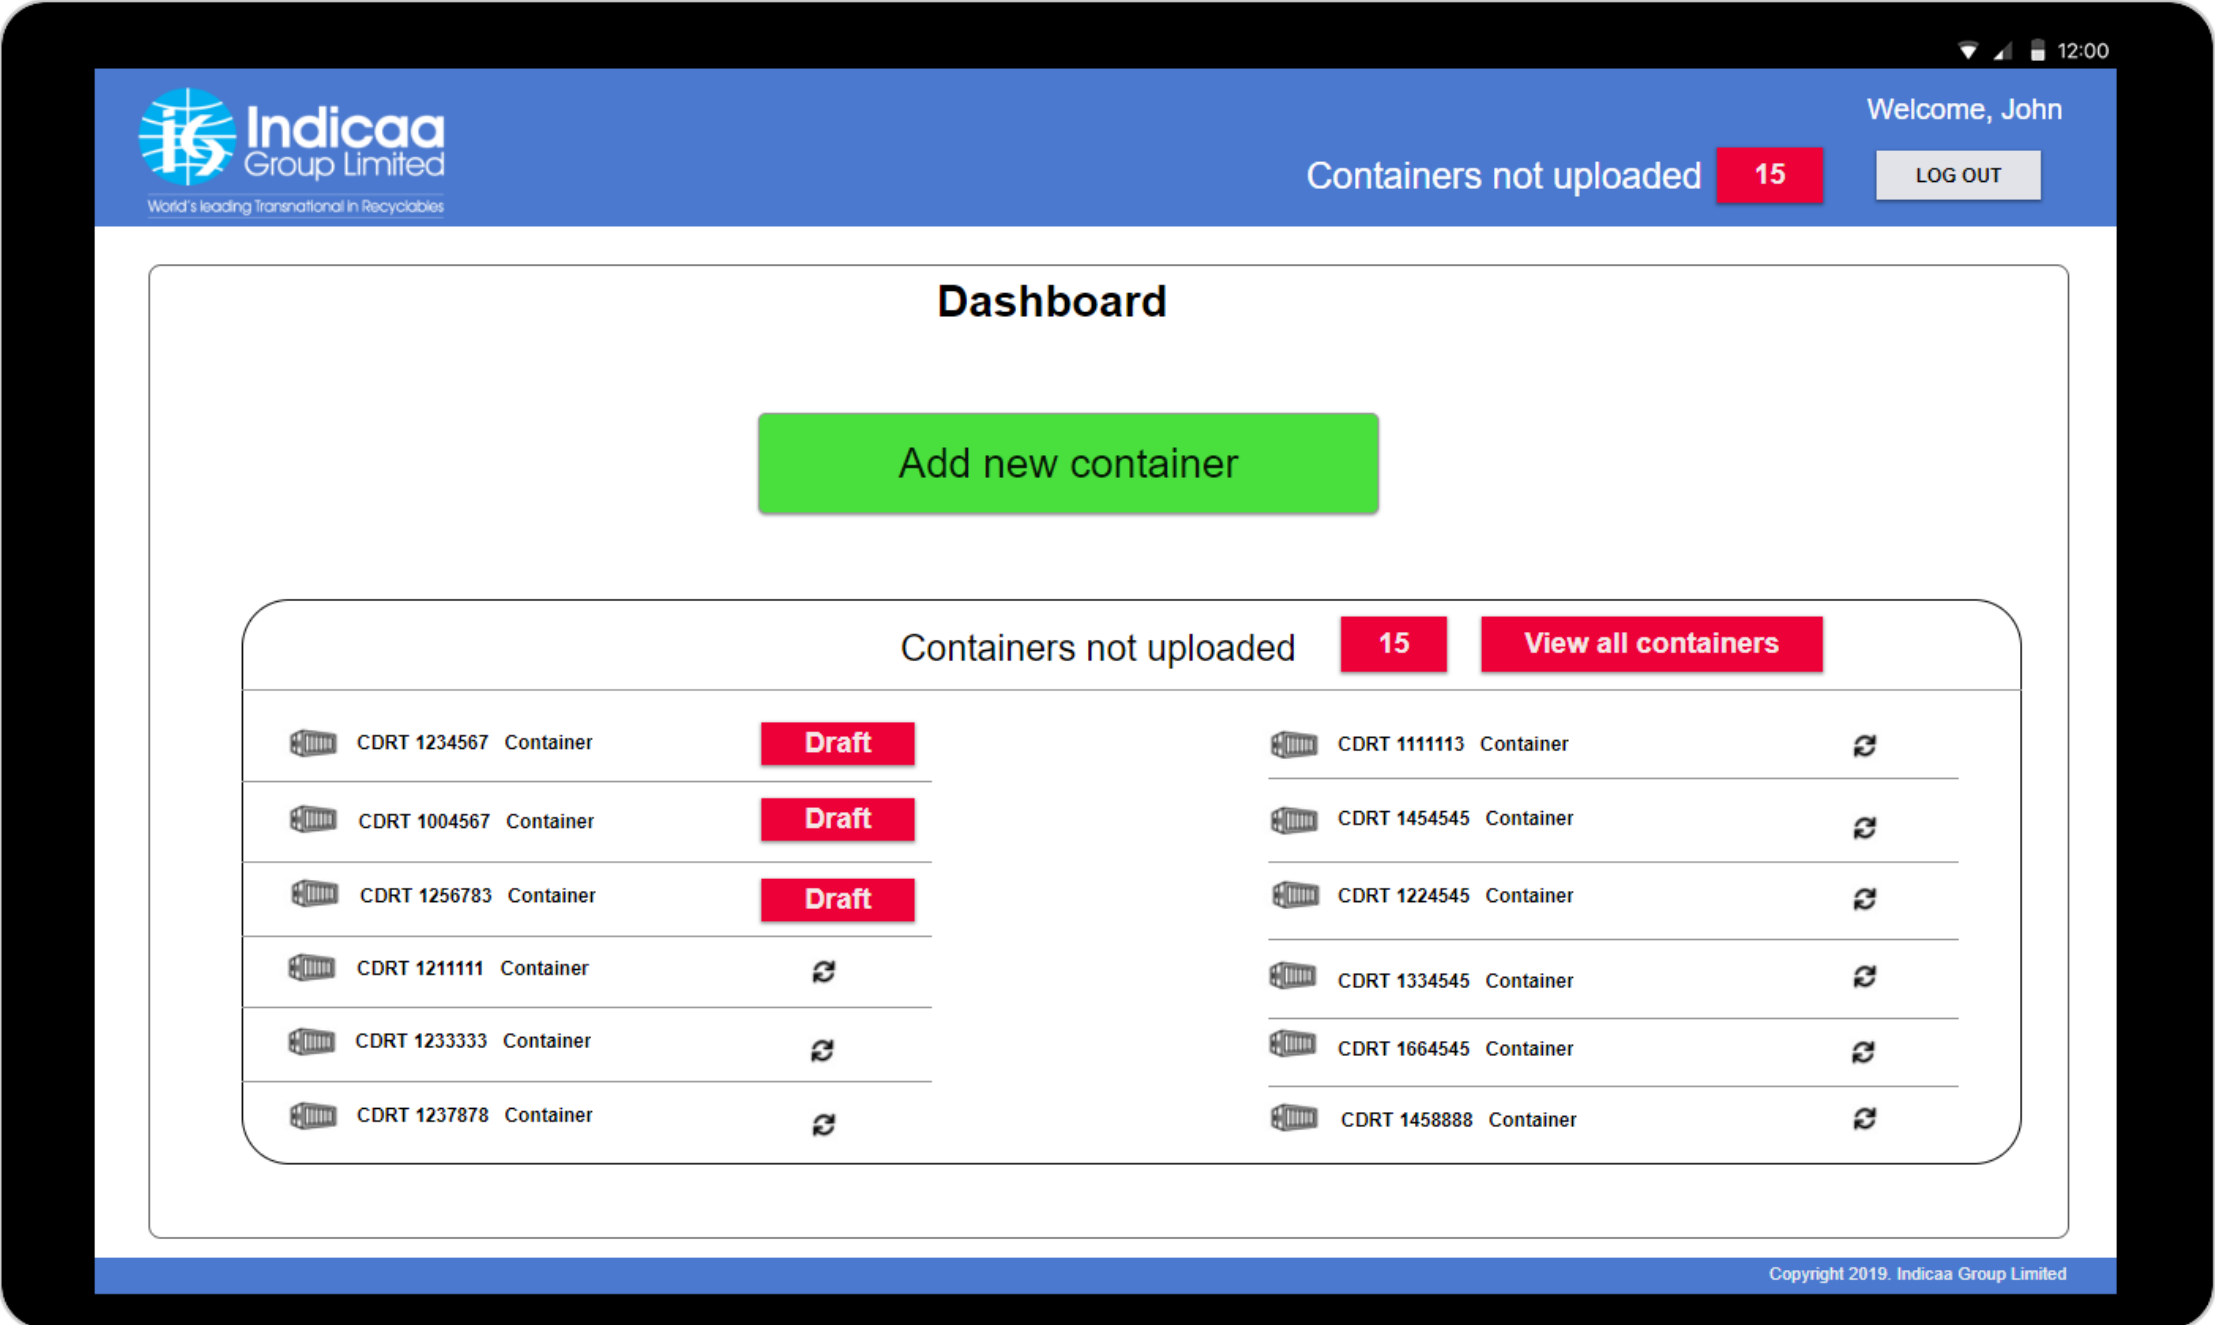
12:00

Indicaa Group Limited
World's leading Transnational in Recyclables

Welcome, John

Containers not uploaded 15 LOG OUT

Dashboard

Add new container

Containers not uploaded 15 View all containers

CDRT 1234567 Container Draft
CDRT 1004567 Container Draft
CDRT 1256783 Container Draft
CDRT 1211111 Container
CDRT 1233333 Container
CDRT 1237878 Container

CDRT 1111113 Container
CDRT 1454545 Container
CDRT 1224545 Container
CDRT 1334545 Container
CDRT 1664545 Container
CDRT 1458888 Container

Copyright 2019. Indicaa Group Limited